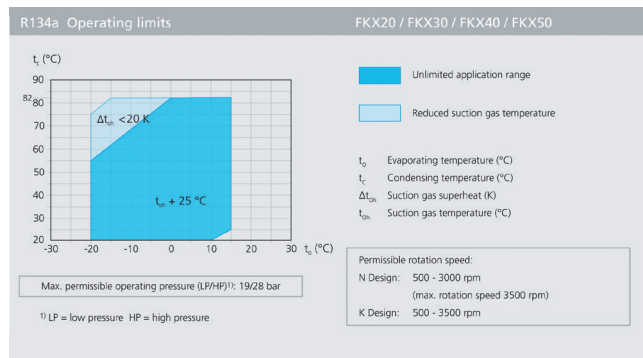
R134a Operating limits

FKX20 / FKX30 / FKX40 / FKX50

$t_c$ (°C)

90
82
80
70
60
50
40
30
20

-30 -20 -10 0 10 20 30 $t_o$ (°C)

$\Delta t_{Oh}$ <20 K

$t_{oh}$ + 25 °C

Unlimited application range

Reduced suction gas temperature

$t_o$ Evaporating temperature (°C)
$t_c$ Condensing temperature (°C)
$\Delta t_{Oh}$ Suction gas superheat (K)
$t_{Oh}$ Suction gas temperature (°C)

Max. permissible operating pressure (LP/HP)$^{1)}$: 19/28 bar

$^{1)}$ LP = low pressure HP = high pressure

Permissible rotation speed:
N Design: 500 - 3000 rpm
(max. rotation speed 3500 rpm)
K Design: 500 - 3500 rpm